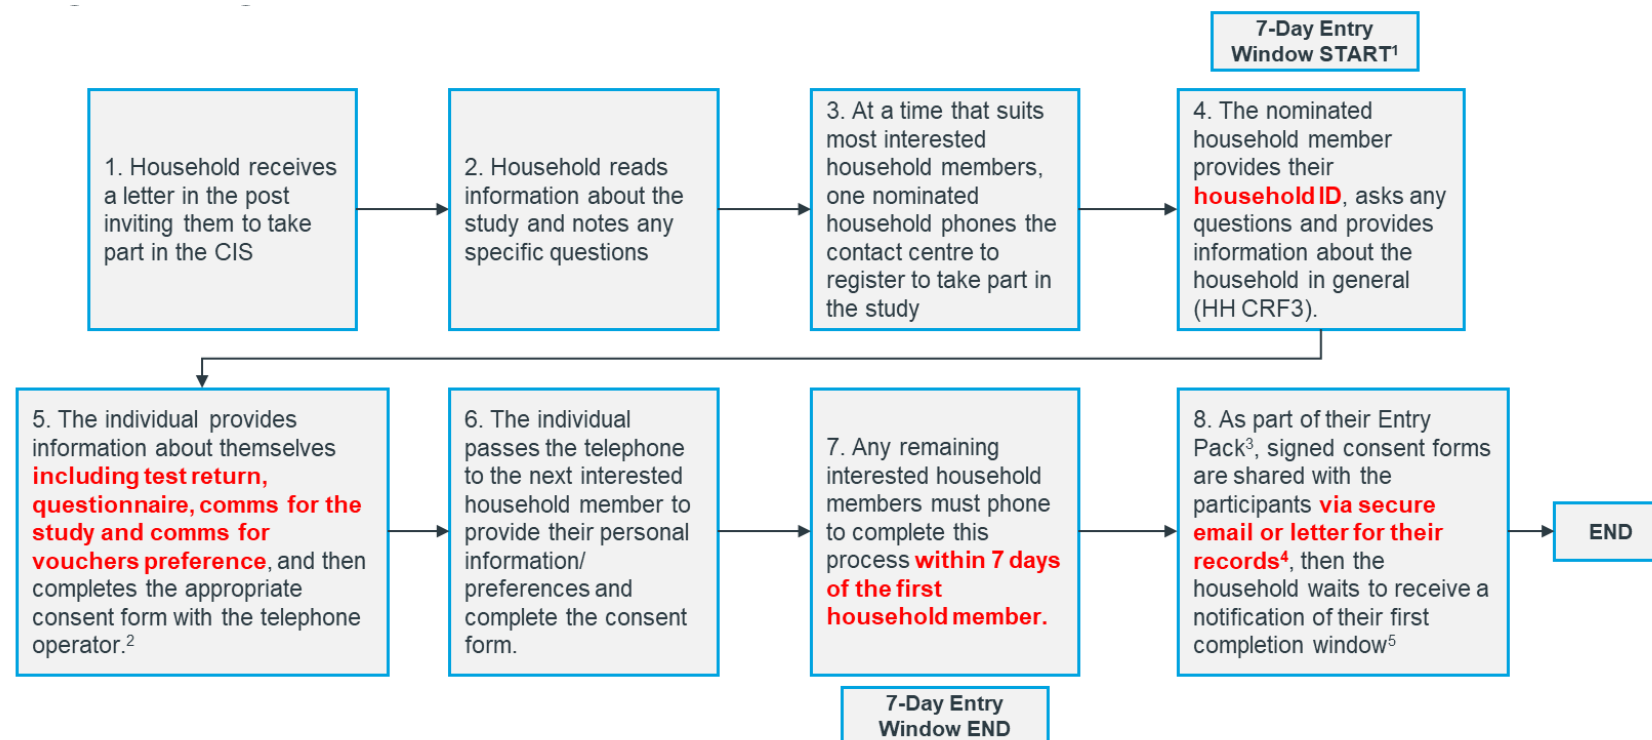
7-Day Entry Window START$^1$

1. Household receives a letter in the post inviting them to take part in the CIS

2. Household reads information about the study and notes any specific questions

3. At a time that suits most interested household members, one nominated household phones the contact centre to register to take part in the study

4. The nominated household member provides their household ID, asks any questions and provides information about the household in general (HH CRF3).

5. The individual provides information about themselves including test return, questionnaire, comms for the study and comms for vouchers preference, and then completes the appropriate consent form with the telephone operator.$^2$

6. The individual passes the telephone to the next interested household member to provide their personal information/ preferences and complete the consent form.

7. Any remaining interested household members must phone to complete this process within 7 days of the first household member.

8. As part of their Entry Pack$^3$, signed consent forms are shared with the participants via secure email or letter for their records$^4$, then the household waits to receive a notification of their first completion window$^5$

END

7-Day Entry Window END